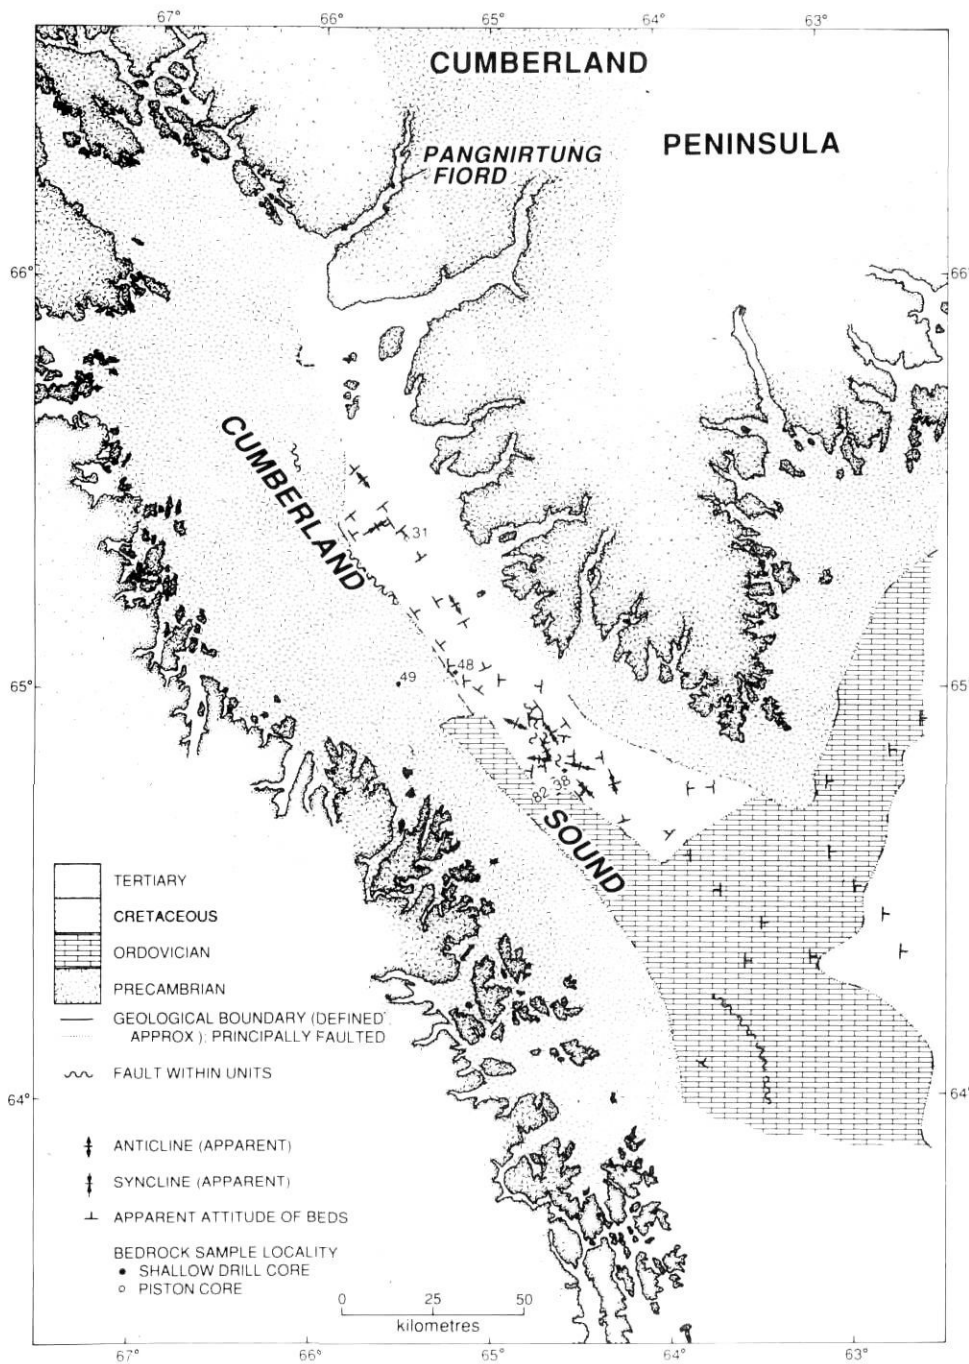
67° 66° 65° 64° 63°

CUMBERLAND

PENINSULA

PANGNIRTUNG FIORD

66° 66°

CUMBERLAND

31

48

49

65° 65°

38

82

SOUND

TERTIARY

CRETACEOUS

ORDOVICIAN

PRECAMBRIAN

GEOLOGICAL BOUNDARY (DEFINED, APPROX.); PRINCIPALLY FAULTED

FAULT WITHIN UNITS

64° 64°

ANTICLINE (APPARENT)

SYNCLINE (APPARENT)

APPARENT ATTITUDE OF BEDS

BEDROCK SAMPLE LOCALITY
• SHALLOW DRILL CORE
○ PISTON CORE

0 25 50
kilometres

67° 66° 65° 64° 63°